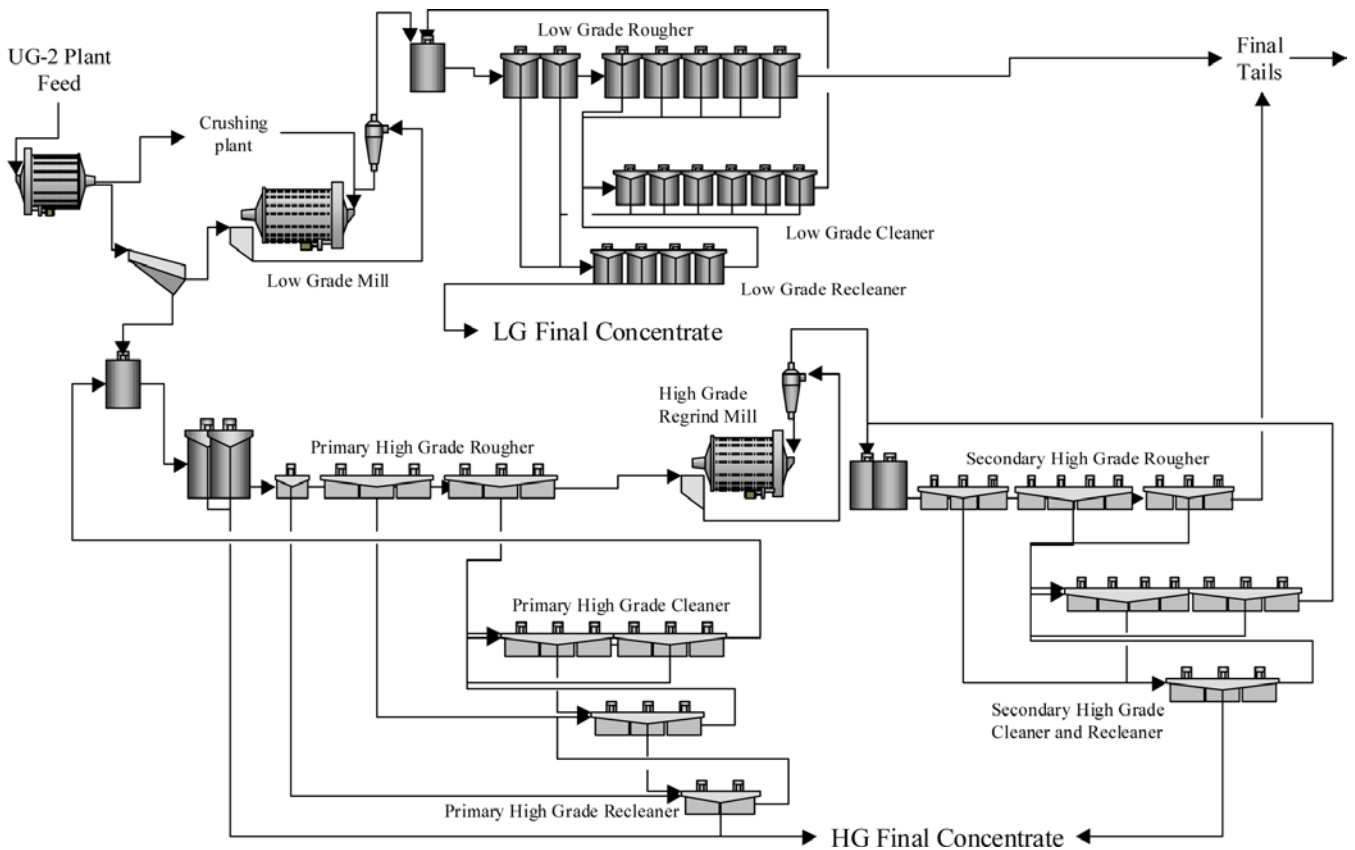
UG-2 Plant Feed

Crushing plant

Low Grade Rougher

Final Tails

Low Grade Mill

Low Grade Cleaner

Low Grade Recleaner

LG Final Concentrate

High Grade Regrind Mill

Primary High Grade Rougher

Secondary High Grade Rougher

Primary High Grade Cleaner

Secondary High Grade Cleaner and Recleaner

Primary High Grade Recleaner

HG Final Concentrate